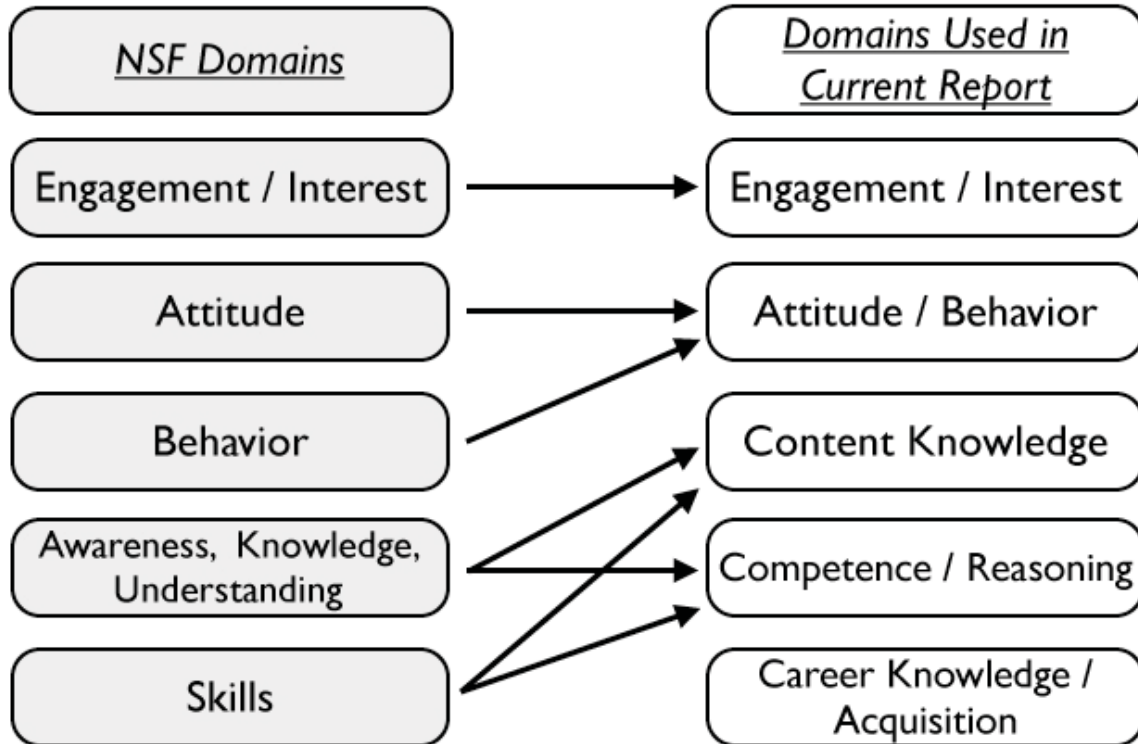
NSF Domains

Domains Used in Current Report

Engagement / Interest

Engagement / Interest

Attitude

Attitude / Behavior

Behavior

Content Knowledge

Awareness, Knowledge, Understanding

Competence / Reasoning

Skills

Career Knowledge / Acquisition